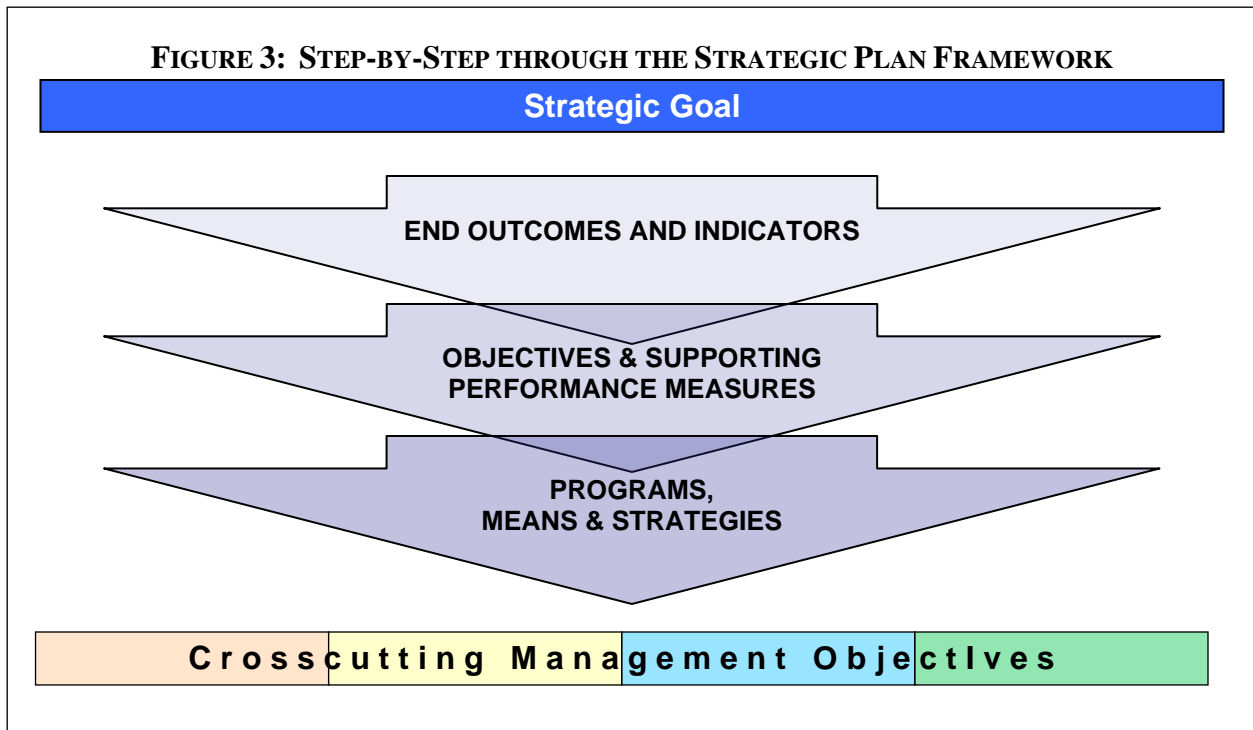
FIGURE 3: STEP-BY-STEP THROUGH THE STRATEGIC PLAN FRAMEWORK

Strategic Goal

END OUTCOMES AND INDICATORS

OBJECTIVES & SUPPORTING PERFORMANCE MEASURES

PROGRAMS, MEANS & STRATEGIES

Crosscutting Management ObjectIves